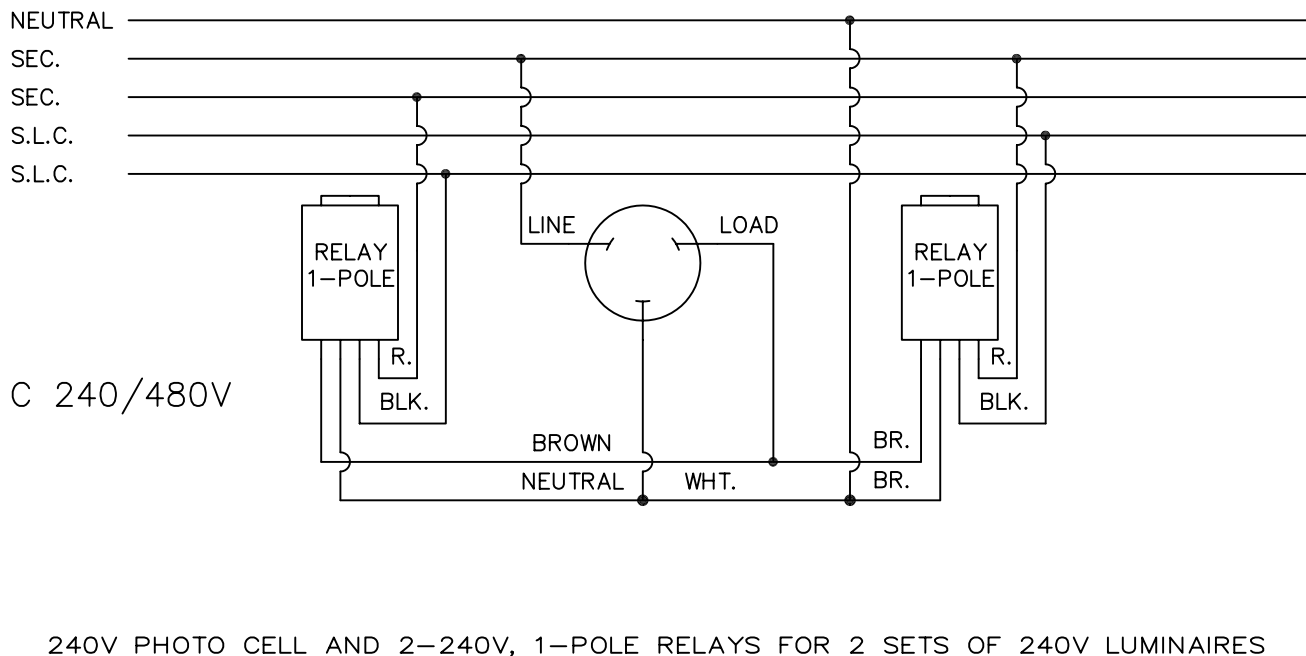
NEUTRAL
SEC.
SEC.
S.L.C.
S.L.C.

RELAY
1–POLE

R.

BLK.

LINE

LOAD

RELAY
1–POLE

R.

BLK.

C 240/480V

BROWN

NEUTRAL

WHT.

BR.

BR.

240V PHOTO CELL AND 2–240V, 1–POLE RELAYS FOR 2 SETS OF 240V LUMINAIRES